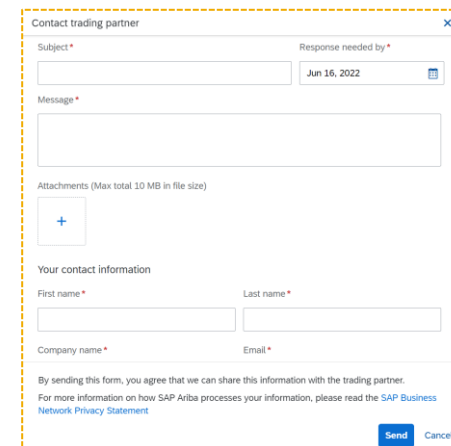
Contact trading partner

×

Subject*

Response needed by*

Jun 16, 2022

Message*

Attachments (Max total 10 MB in file size)

+

Your contact information

First name*

Last name*

Company name*

Email*

By sending this form, you agree that we can share this information with the trading partner.

For more information on how SAP Ariba processes your information, please read the SAP Business Network Privacy Statement

Send

Cance